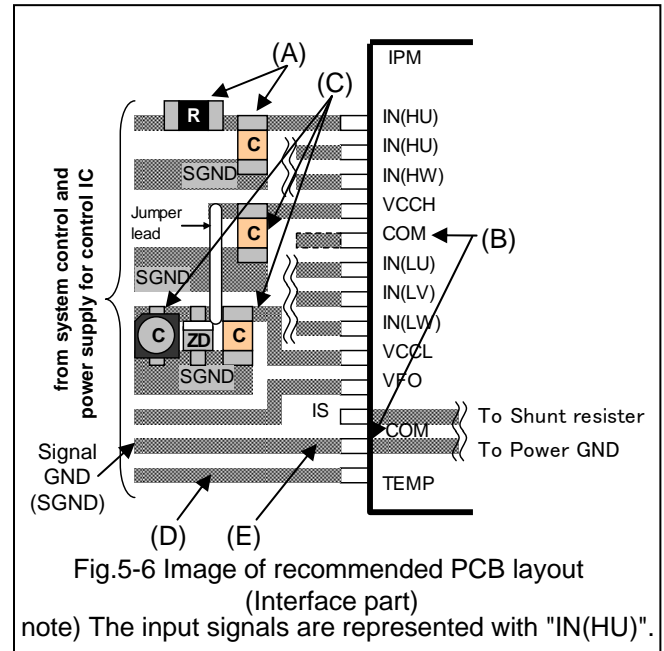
IPM

(A)

(C)

R

C

IN(HU)

IN(HU)

IN(HW)

VCCH

COM

(B)

IN(LU)

IN(LV)

IN(LW)

VCCL

VFO

IS

COM

TEMP

SGND

Jumper lead

C

SGND

C

ZD

C

SGND

from system control and power supply for control IC

To Shunt resister

To Power GND

Signal GND (SGND)

(D)

(E)

Fig.5-6 Image of recommended PCB layout (Interface part)

note) The input signals are represented with "IN(HU)".